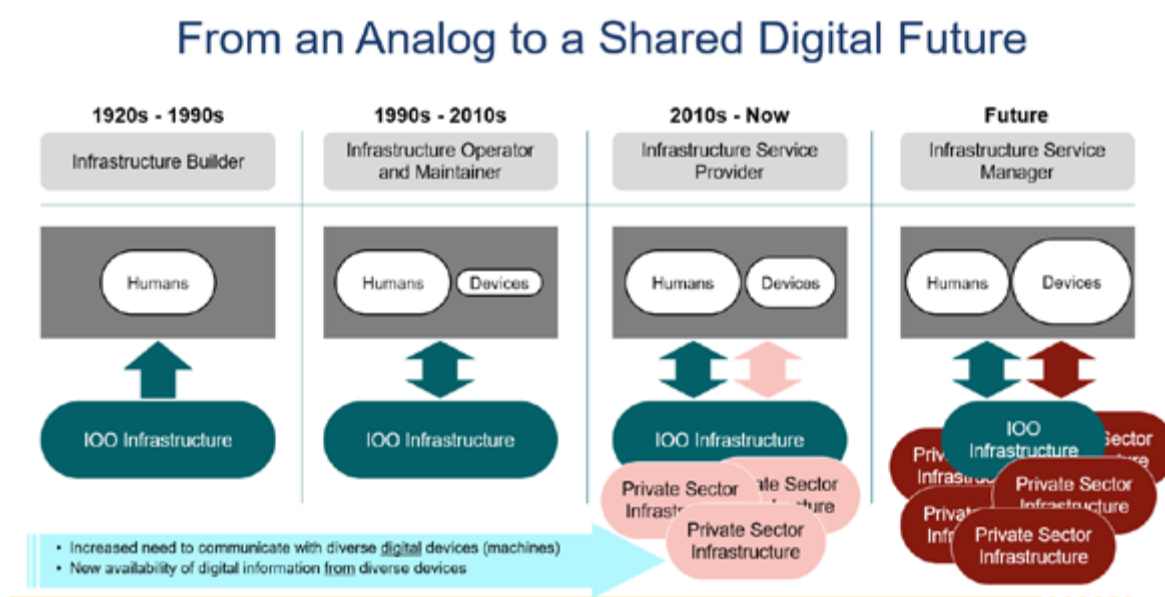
From an Analog to a Shared Digital Future

1920s - 1990s

Infrastructure Builder

Humans

IOO Infrastructure

1990s - 2010s

Infrastructure Operator and Maintainer

Humans

Devices

IOO Infrastructure

2010s - Now

Infrastructure Service Provider

Humans

Devices

IOO Infrastructure

Private Sector Infrastr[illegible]

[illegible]ate Sector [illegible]ture

Private Sector Infrastructure

Future

Infrastructure Service Manager

Humans

Devices

IOO Infrastructure

Priv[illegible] Infrastru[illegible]

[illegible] Sector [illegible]

Private Sector Infrastructure

Priva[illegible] Inf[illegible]

Private Sector Infrastructure

• Increased need to communicate with diverse digital devices (machines)
• New availability of digital information from diverse devices